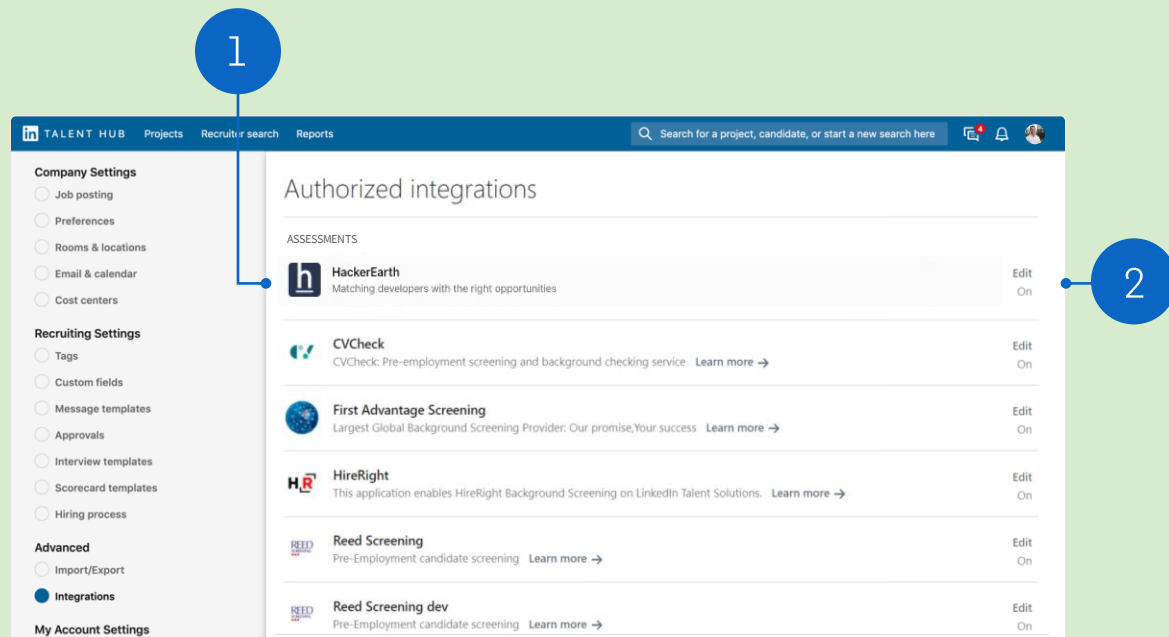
1

2

in TALENT HUB Projects Recruiter search Reports

Search for a project, candidate, or start a new search here

4

Company Settings
Job posting
Preferences
Rooms & locations
Email & calendar
Cost centers

Recruiting Settings
Tags
Custom fields
Message templates
Approvals
Interview templates
Scorecard templates
Hiring process

Advanced
Import/Export
Integrations

My Account Settings

Authorized integrations

ASSESSMENTS

HackerEarth
Matching developers with the right opportunities
Edit
On

CVCheck
CVCheck: Pre-employment screening and background checking service Learn more →
Edit
On

First Advantage Screening
Largest Global Background Screening Provider: Our promise,Your success Learn more →
Edit
On

HireRight
This application enables HireRight Background Screening on LinkedIn Talent Solutions. Learn more →
Edit
On

Reed Screening
Pre-Employment candidate screening Learn more →
Edit
On

Reed Screening dev
Pre-Employment candidate screening Learn more →
Edit
On